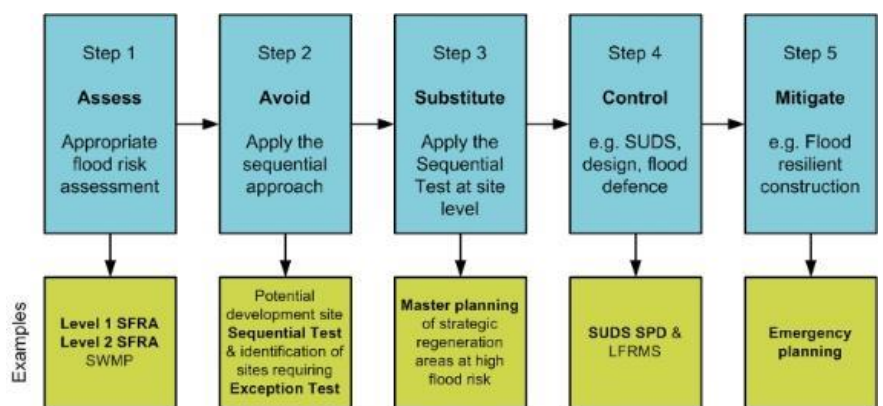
Step 1
Assess
Appropriate flood risk assessment

Step 2
Avoid
Apply the sequential approach

Step 3
Substitute
Apply the Sequential Test at site level

Step 4
Control
e.g. SUDS, design, flood defence

Step 5
Mitigate
e.g. Flood resilient construction

Examples

Level 1 SFRA
Level 2 SFRA
SWMP

Potential development site
Sequential Test
& identification of sites requiring
Exception Test

Master planning
of strategic regeneration areas at high flood risk

SUDS SPD &
LFRMS

Emergency planning